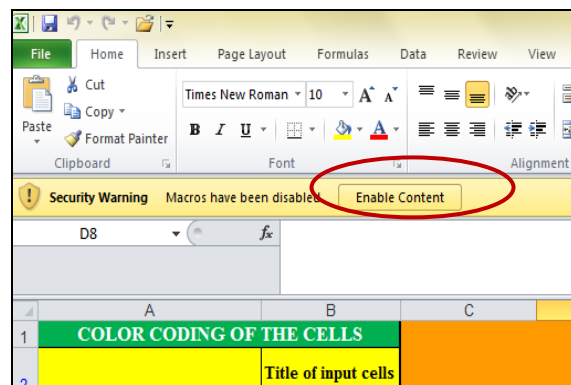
File Home Insert Page Layout Formulas Data Review View

Cut
Copy
Paste
Format Painter
Clipboard

Times New Roman 10
B I U
Font

Alignment

Security Warning Macros have been disabled. Enable Content

D8 $f_x$

| | A | B | C |
|---|---|---|---|
| 1 | COLOR CODING OF THE CELLS | | |
| 2 | | Title of input cells | |